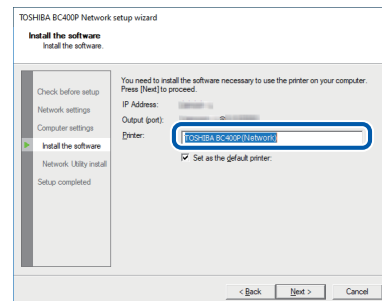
TOSHIBA BC400P Network setup wizard

Install the software
Install the software.

Check before setup
Network settings
Computer settings
Install the software
Network Utility install
Setup completed

You need to install the software necessary to use the printer on your computer. Press [Next] to proceed.

IP Address: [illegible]
Output (port): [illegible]
Printer: TOSHIBA BC400P(Network)

Set as the default printer:

< Back
Next >
Cancel